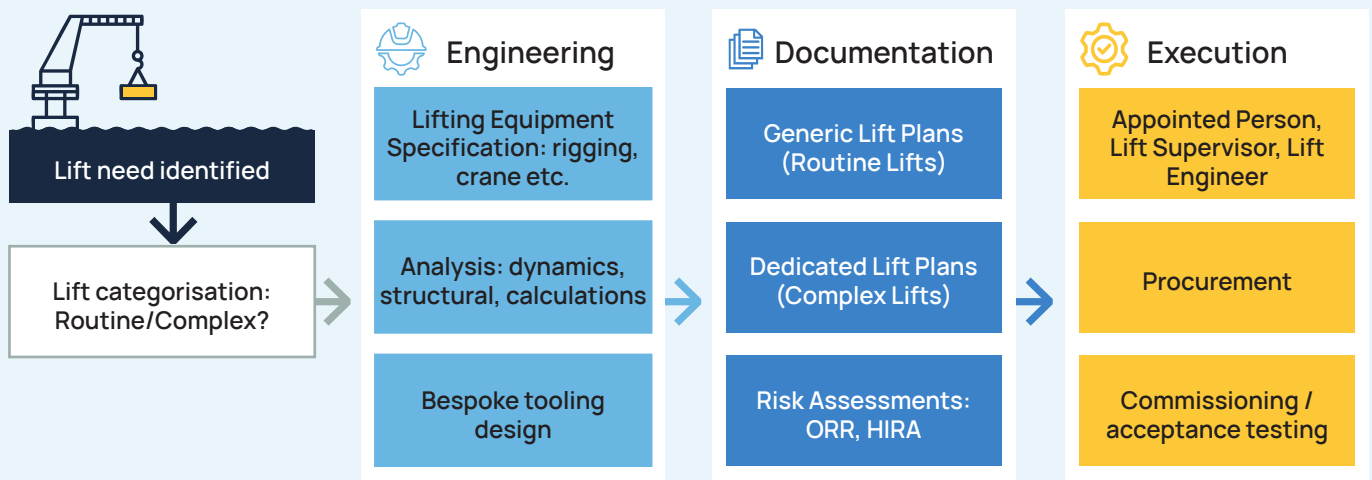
Lift need identified

Lift categorisation: Routine/Complex?

Engineering

Lifting Equipment Specification: rigging, crane etc.

Analysis: dynamics, structural, calculations

Bespoke tooling design

Documentation

Generic Lift Plans (Routine Lifts)

Dedicated Lift Plans (Complex Lifts)

Risk Assessments: ORR, HIRA

Execution

Appointed Person, Lift Supervisor, Lift Engineer

Procurement

Commissioning / acceptance testing